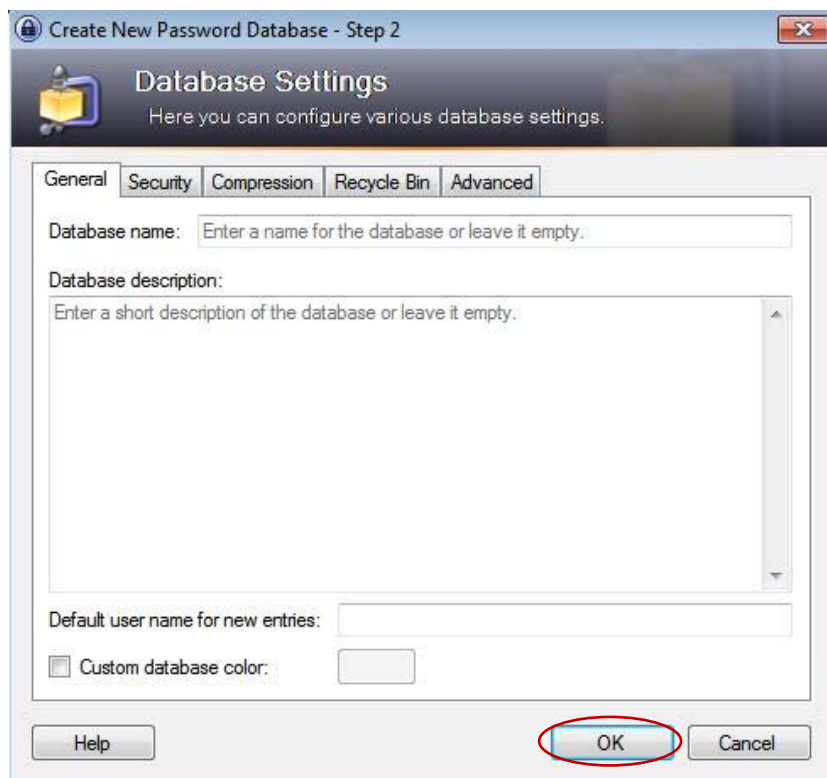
Create New Password Database - Step 2

Database Settings
Here you can configure various database settings.

General | Security | Compression | Recycle Bin | Advanced

Database name: Enter a name for the database or leave it empty.

Database description:
Enter a short description of the database or leave it empty.

Default user name for new entries:

Custom database color:

Help
OK
Cancel